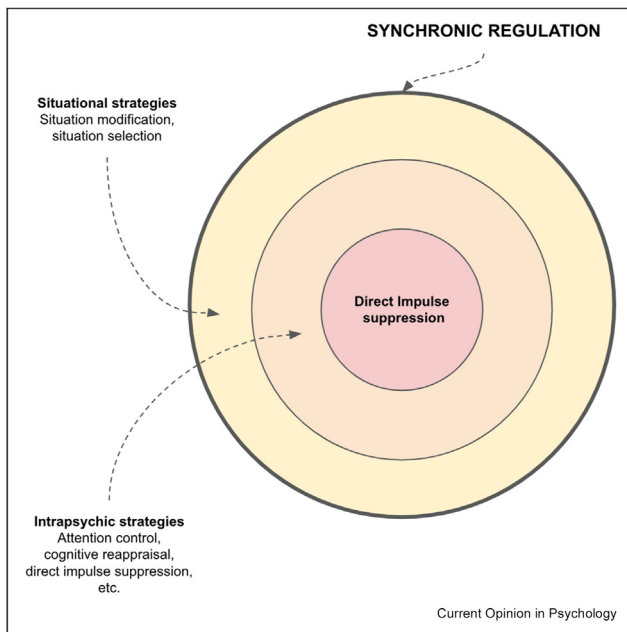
SYNCHRONIC REGULATION

Situational strategies
Situation modification, situation selection

Direct Impulse suppression

Intrapsychic strategies
Attention control, cognitive reappraisal, direct impulse suppression, etc.

Current Opinion in Psychology